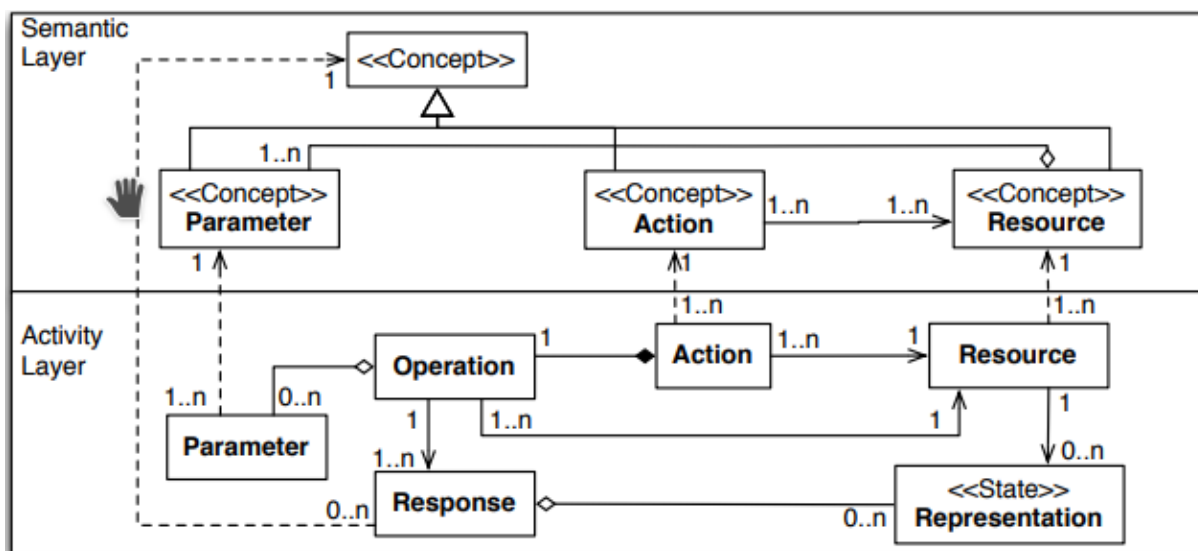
Semantic Layer

<<Concept>>

1

1..n

<<Concept>>
Parameter

<<Concept>>
Action

1..n

1..n

<<Concept>>
Resource

1

1

1

1..n

1..n

Activity Layer

Operation

1

Action

1..n

1

Resource

1..n

0..n

1

1..n

1

1

Parameter

1..n

0..n

Response

<<State>>
Representation

0..n

0..n